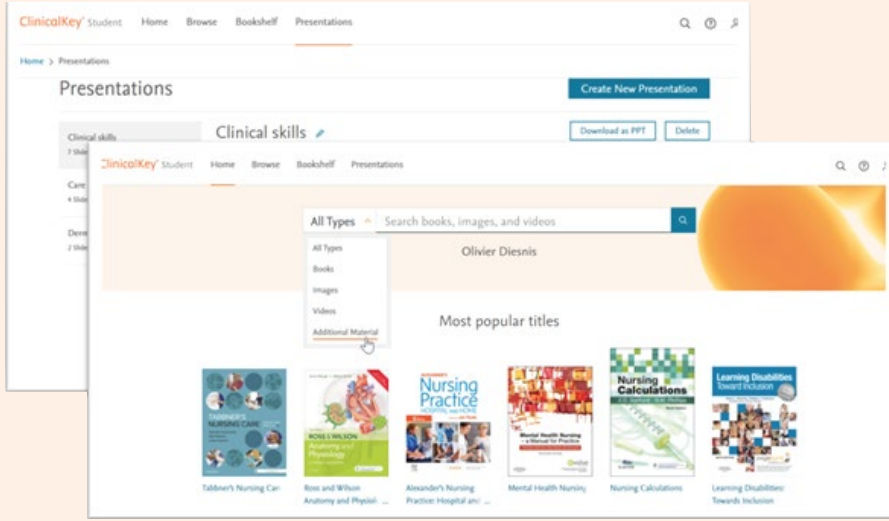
ClinicalKey Student Home Browse Bookshelf Presentations

Home > Presentations

Presentations

Create New Presentation

Clinical skills
7 Slide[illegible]

Clinical skills

Download as PPT Delete

Care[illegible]
4 Slide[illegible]

Deme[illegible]
2 Slide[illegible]

ClinicalKey Student Home Browse Bookshelf Presentations

All Types Search books, images, and videos

All Types
Books
Images
Videos
Additional Material

Olivier Diesnis

Most popular titles

TABBNER'S NURSING CARE

ROSS & WILSON Anatomy and Physiology

Nursing Practice HOSPITAL AND HOME

Mental Health Nursing

Nursing Calculations

Learning Disabilities Toward Inclusion

Tabbner's Nursing Car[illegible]

Ross and Wilson Anatomy and Physiol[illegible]

Alexander's Nursing Practice: Hospital an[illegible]

Mental Health Nursing

Nursing Calculations

Learning Disabilities: Towards Inclusion